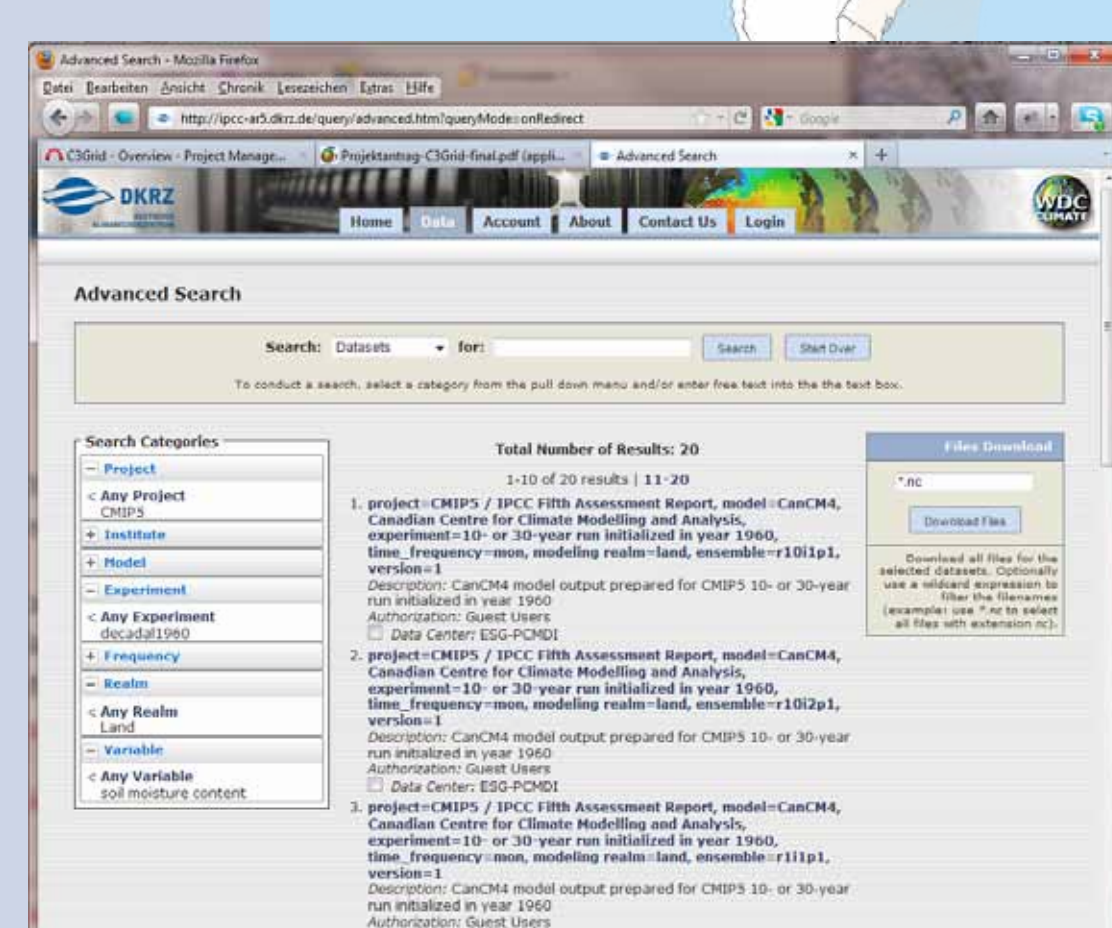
Advanced Search - Mozilla Firefox

Datei Bearbeiten Ansicht Chronik Lesezeichen Extras Hilfe

http://ipcc-ar5.dkrz.de/query/advanced.htm?queryMode=onRedirect

Google

C3Grid - Overview - Project Manage... Projektantrag-C3Grid-final.pdf (appli... Advanced Search

DKRZ

Home Data Account About Contact Us Login

WDC CLIMATE

Advanced Search

Search: Datasets for: Search Start Over

To conduct a search, select a category from the pull down menu and/or enter free text into the the text box.

Search Categories

– Project
< Any Project
CMIP5
+ Institute
+ Model
– Experiment
< Any Experiment
decadal1960
+ Frequency
– Realm
< Any Realm
Land
– Variable
< Any Variable
soil moisture content

Total Number of Results: 20

1-10 of 20 results | 11-20

1. project=CMIP5 / IPCC Fifth Assessment Report, model=CanCM4, Canadian Centre for Climate Modelling and Analysis, experiment=10- or 30-year run initialized in year 1960, time_frequency=mon, modeling realm=land, ensemble=r10i1p1, version=1
Description: CanCM4 model output prepared for CMIP5 10- or 30-year run initialized in year 1960
Authorization: Guest Users
Data Center: ESG-PCMDI

2. project=CMIP5 / IPCC Fifth Assessment Report, model=CanCM4, Canadian Centre for Climate Modelling and Analysis, experiment=10- or 30-year run initialized in year 1960, time_frequency=mon, modeling realm=land, ensemble=r10i2p1, version=1
Description: CanCM4 model output prepared for CMIP5 10- or 30-year run initialized in year 1960
Authorization: Guest Users
Data Center: ESG-PCMDI

3. project=CMIP5 / IPCC Fifth Assessment Report, model=CanCM4, Canadian Centre for Climate Modelling and Analysis, experiment=10- or 30-year run initialized in year 1960, time_frequency=mon, modeling realm=land, ensemble=r1i1p1, version=1
Description: CanCM4 model output prepared for CMIP5 10- or 30-year run initialized in year 1960
Authorization: Guest Users

Files Download

*.nc

Download Files

Download all files for the selected datasets. Optionally use a wildcard expression to filter the filenames (example: use *.nc to select all files with extension nc).